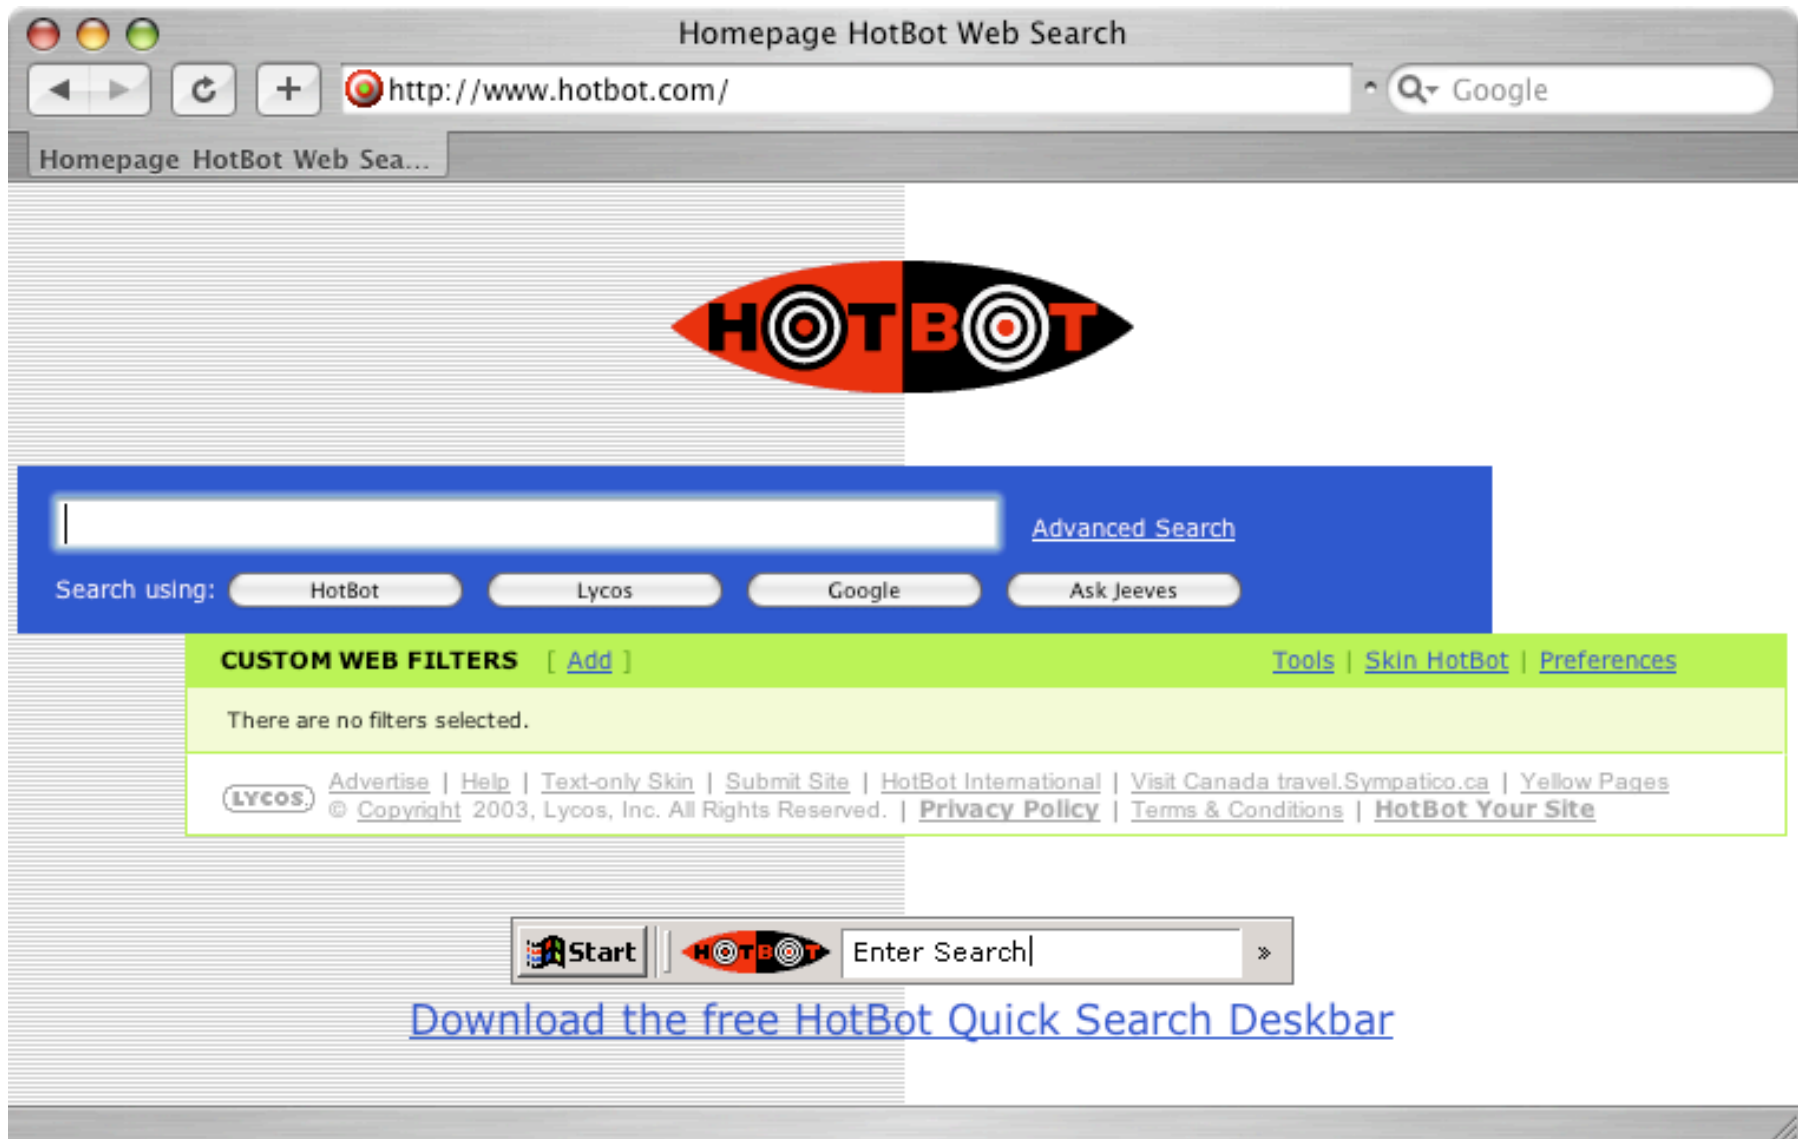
Homepage HotBot Web Search

http://www.hotbot.com/

Google

Homepage HotBot Web Sea...

HOTBOT

Advanced Search

Search using: HotBot Lycos Google Ask Jeeves

CUSTOM WEB FILTERS [ Add ]

Tools | Skin HotBot | Preferences

There are no filters selected.

LYCOS

Advertise | Help | Text-only Skin | Submit Site | HotBot International | Visit Canada travel.Sympatico.ca | Yellow Pages
© Copyright 2003, Lycos, Inc. All Rights Reserved. | Privacy Policy | Terms & Conditions | HotBot Your Site

Start HOTBOT Enter Search »

Download the free HotBot Quick Search Deskbar